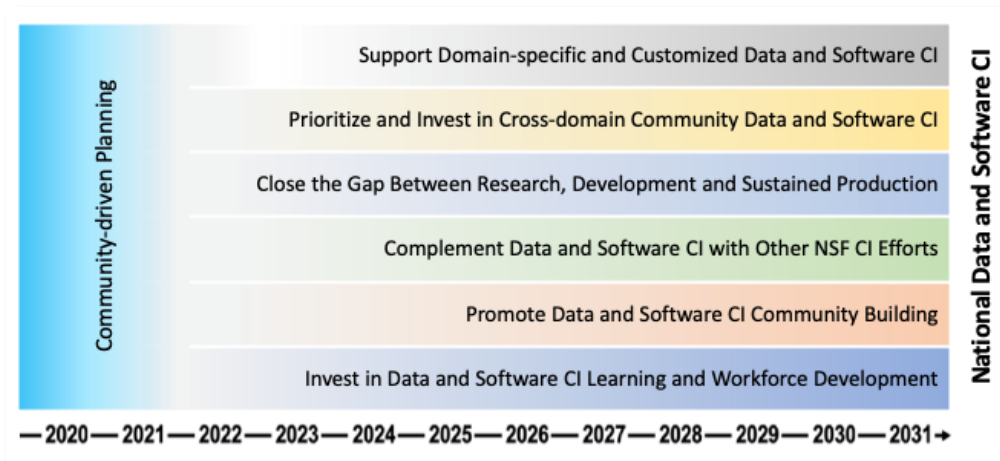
Community-driven Planning

Support Domain-specific and Customized Data and Software CI

Prioritize and Invest in Cross-domain Community Data and Software CI

Close the Gap Between Research, Development and Sustained Production

Complement Data and Software CI with Other NSF CI Efforts

Promote Data and Software CI Community Building

Invest in Data and Software CI Learning and Workforce Development

National Data and Software CI

— 2020 — 2021 — 2022 — 2023 — 2024 — 2025 — 2026 — 2027 — 2028 — 2029 — 2030 — 2031 →